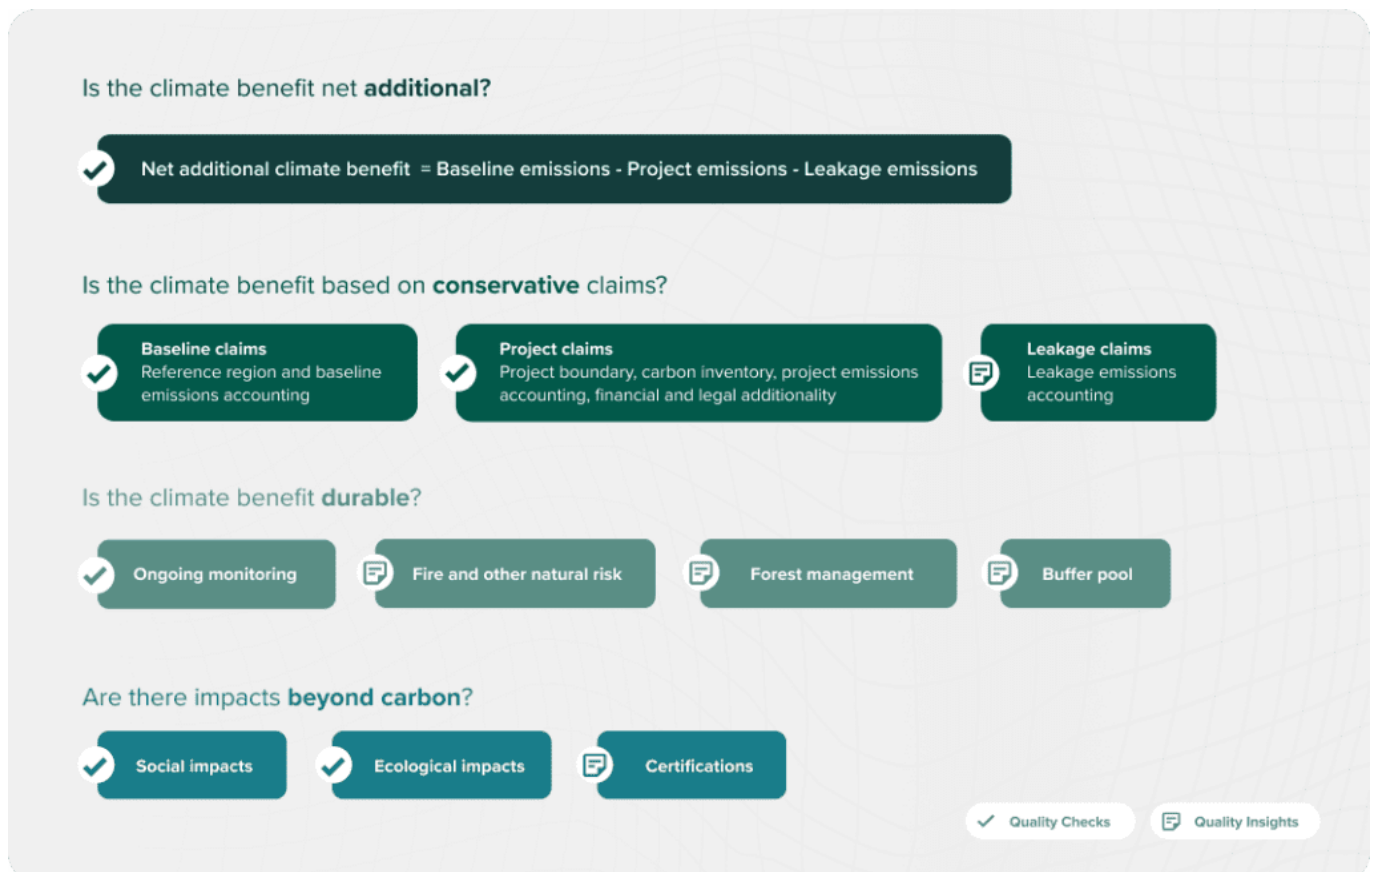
Is the climate benefit net **additional?**

Net additional climate benefit = Baseline emissions - Project emissions - Leakage emissions

Is the climate benefit based on **conservative** claims?

**Baseline claims**
Reference region and baseline emissions accounting

**Project claims**
Project boundary, carbon inventory, project emissions accounting, financial and legal additionality

**Leakage claims**
Leakage emissions accounting

Is the climate benefit **durable**?

Ongoing monitoring

Fire and other natural risk

Forest management

Buffer pool

Are there impacts **beyond carbon**?

Social impacts

Ecological impacts

Certifications

Quality Checks

Quality Insights